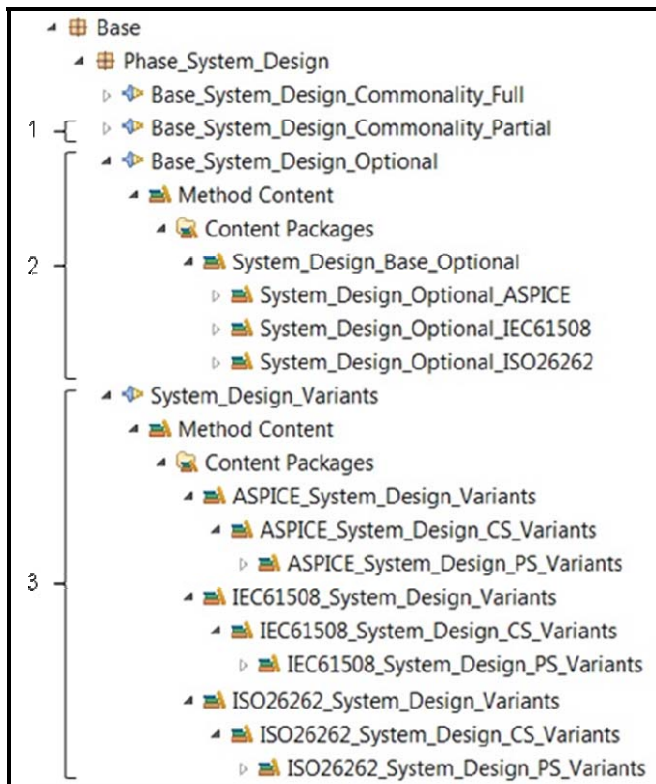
Base
Phase_System_Design
Base_System_Design_Commonality_Full
1 Base_System_Design_Commonality_Partial
Base_System_Design_Optional
Method Content
Content Packages
2 System_Design_Base_Optional
System_Design_Optional_ASPICE
System_Design_Optional_IEC61508
System_Design_Optional_ISO26262
System_Design_Variants
Method Content
Content Packages
ASPICE_System_Design_Variants
ASPICE_System_Design_CS_Variants
ASPICE_System_Design_PS_Variants
3 IEC61508_System_Design_Variants
IEC61508_System_Design_CS_Variants
IEC61508_System_Design_PS_Variants
ISO26262_System_Design_Variants
ISO26262_System_Design_CS_Variants
ISO26262_System_Design_PS_Variants